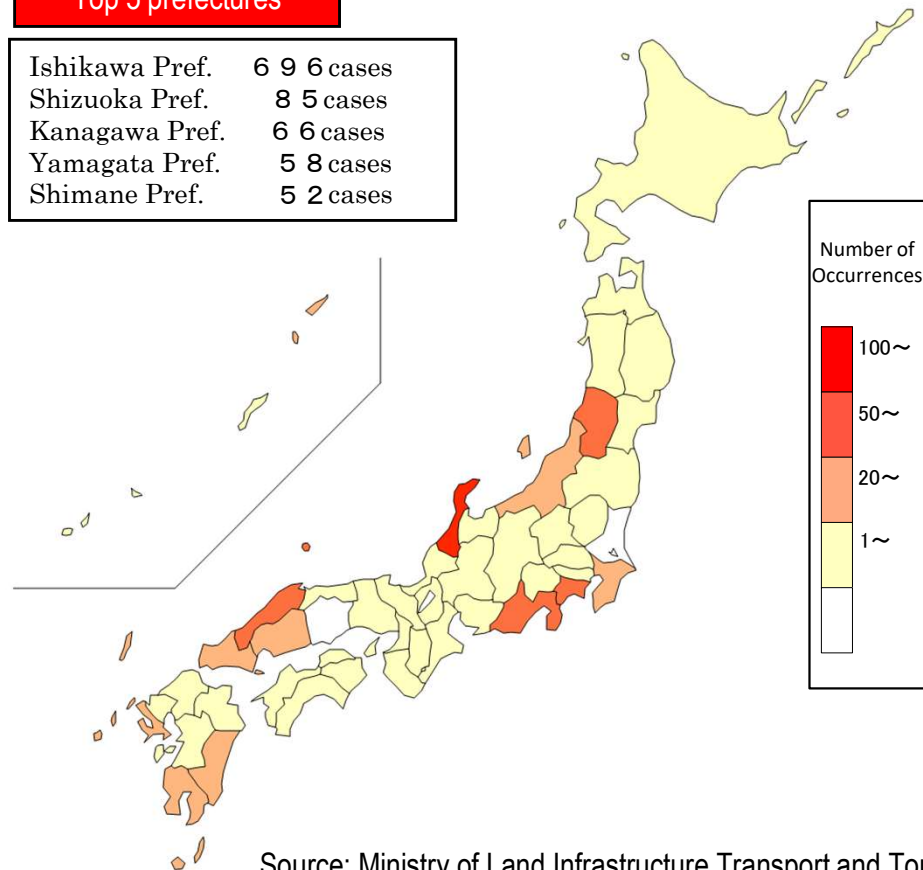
Top 5 prefectures

Ishikawa Pref. ６９６cases
Shizuoka Pref. ８５cases
Kanagawa Pref. ６６cases
Yamagata Pref. ５８cases
Shimane Pref. ５２cases

Number of Occurrences
100～
50～
20～
1～

Source: Ministry of Land Infrastructure Transport and To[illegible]